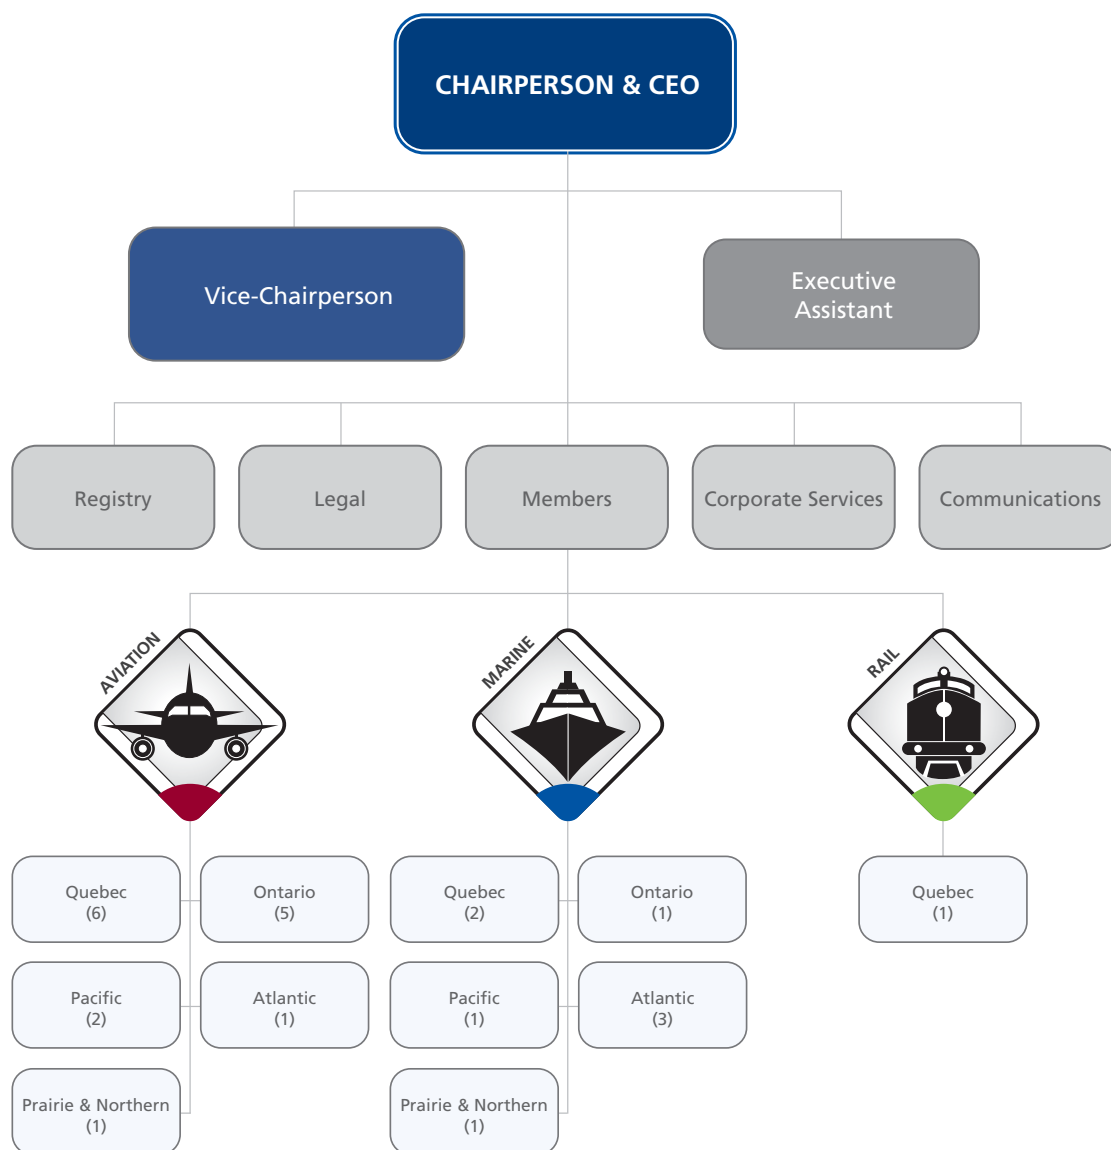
CHAIRPERSON & CEO

Vice-Chairperson

Executive Assistant

Registry

Legal

Members

Corporate Services

Communications

AVIATION

MARINE

RAIL

Quebec (6)

Ontario (5)

Pacific (2)

Atlantic (1)

Prairie & Northern (1)

Quebec (2)

Ontario (1)

Pacific (1)

Atlantic (3)

Prairie & Northern (1)

Quebec (1)